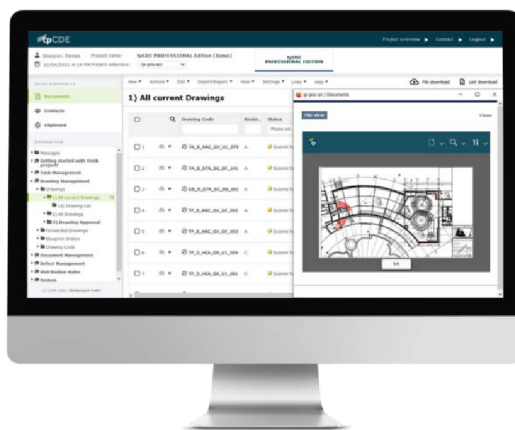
tpCDE

Project overview ▶ Contact ▶ Logout ▶

Designer: Demo Project name: tpCDE PROFESSIONAL Edition (Demo)

tpCDE PROFESSIONAL EDITION

Documents

Contacts

Clipboard

Messages

Getting started with think project

Task Management

Drawing Management

Drawings

1) All current Drawings

1) All drawings

2) Drawing Approval

Document Management

Defect Management

Distribution Rules

New ▾ Actions ▾ Edit ▾ Import/Export ▾ View ▾ Settings ▾ Links ▾ Help ▾

File download

List download

1) All current Drawings

Drawing Code

Status

TP_B_ARC_GV_UC_DT0

TP_B_STR_GV_GF_101

TP_B_STR_GV_BB_001

TP_B_ARC_GV_GF_003

TP_B_ARC_GV_GF_001

TP_D_HVA_GR_U1_004

TP_D_HVA_GR_U1_005

tp-pro.io/Documents

File View

Close